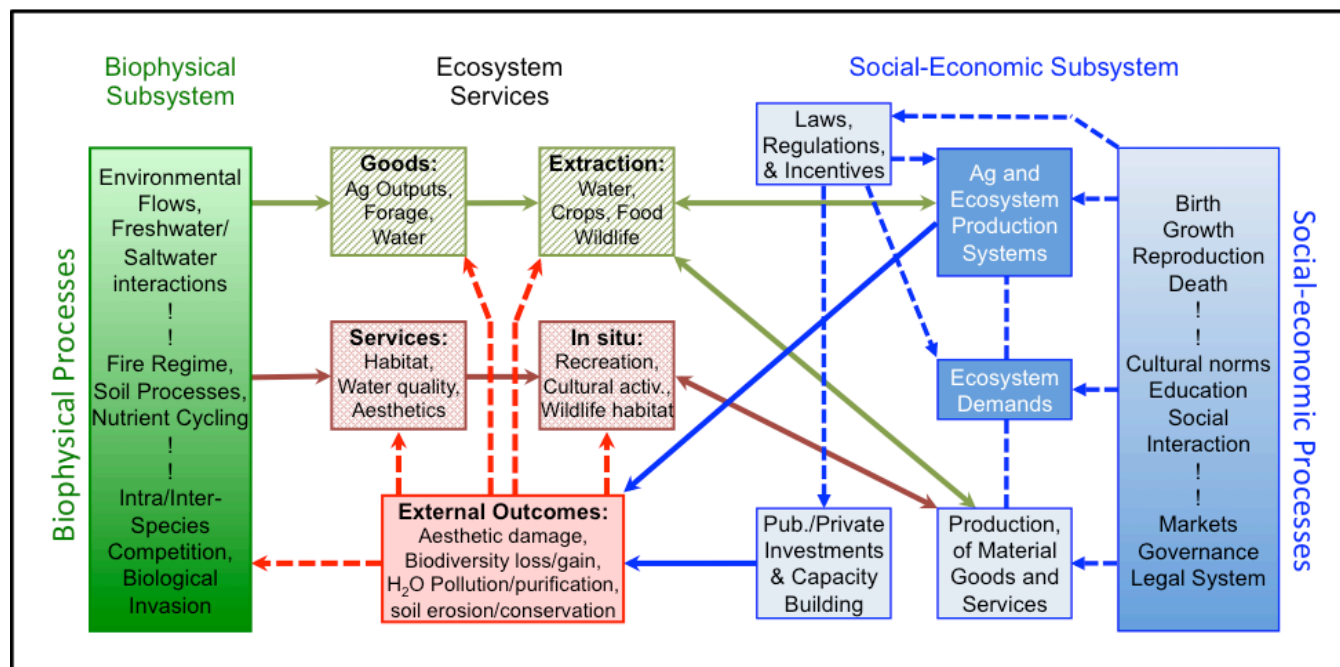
Biophysical Subsystem

Ecosystem Services

Social-Economic Subsystem

Biophysical Processes

Environmental Flows, Freshwater/ Saltwater interactions
!
!
Fire Regime, Soil Processes, Nutrient Cycling
!
!
Intra/Inter-Species Competition, Biological Invasion

Goods:
Ag Outputs, Forage, Water

Extraction:
Water, Crops, Food Wildlife

Services:
Habitat, Water quality, Aesthetics

In situ:
Recreation, Cultural activ., Wildlife habitat

External Outcomes:
Aesthetic damage, Biodiversity loss/gain, $H_2O$ Pollution/purification, soil erosion/conservation

Laws, Regulations, & Incentives

Ag and Ecosystem Production Systems

Ecosystem Demands

Pub./Private Investments & Capacity Building

Production, of Material Goods and Services

Birth
Growth
Reproduction
Death
!
!
Cultural norms
Education
Social Interaction
!
!
Markets
Governance
Legal System

Social-economic Processes